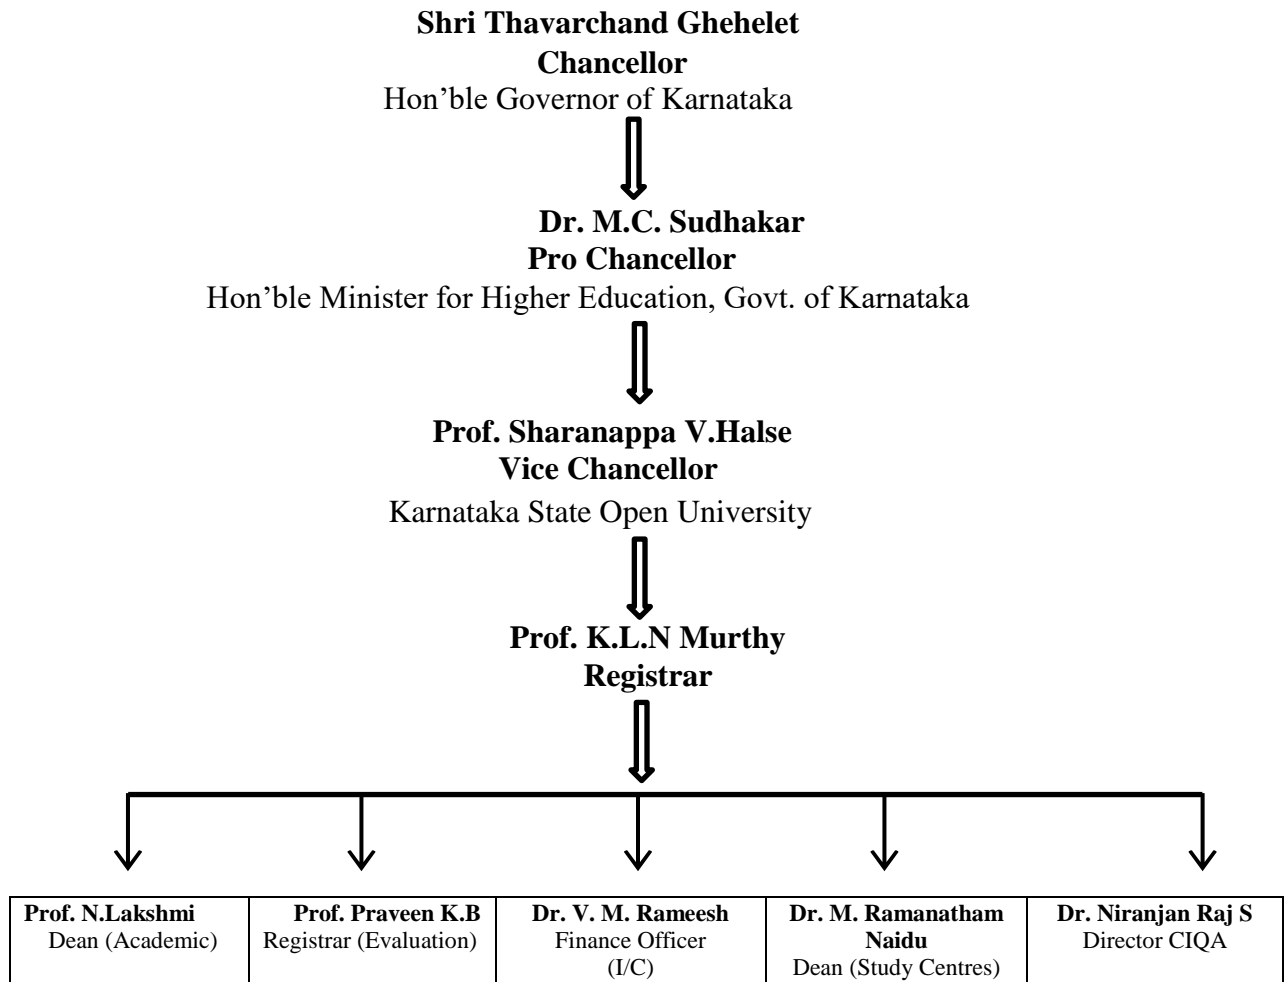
Shri Thavarchand Ghehelet
Chancellor
Hon’ble Governor of Karnataka

Dr. M.C. Sudhakar
Pro Chancellor
Hon’ble Minister for Higher Education, Govt. of Karnataka

Prof. Sharanappa V.Halse
Vice Chancellor
Karnataka State Open University

Prof. K.L.N Murthy
Registrar

| Prof. N.Lakshmi Dean (Academic) | Prof. Praveen K.B Registrar (Evaluation) | Dr. V. M. Rameesh Finance Officer (I/C) | Dr. M. Ramanatham Naidu Dean (Study Centres) | Dr. Niranjan Raj S Director CIQA |
|---|---|---|---|---|